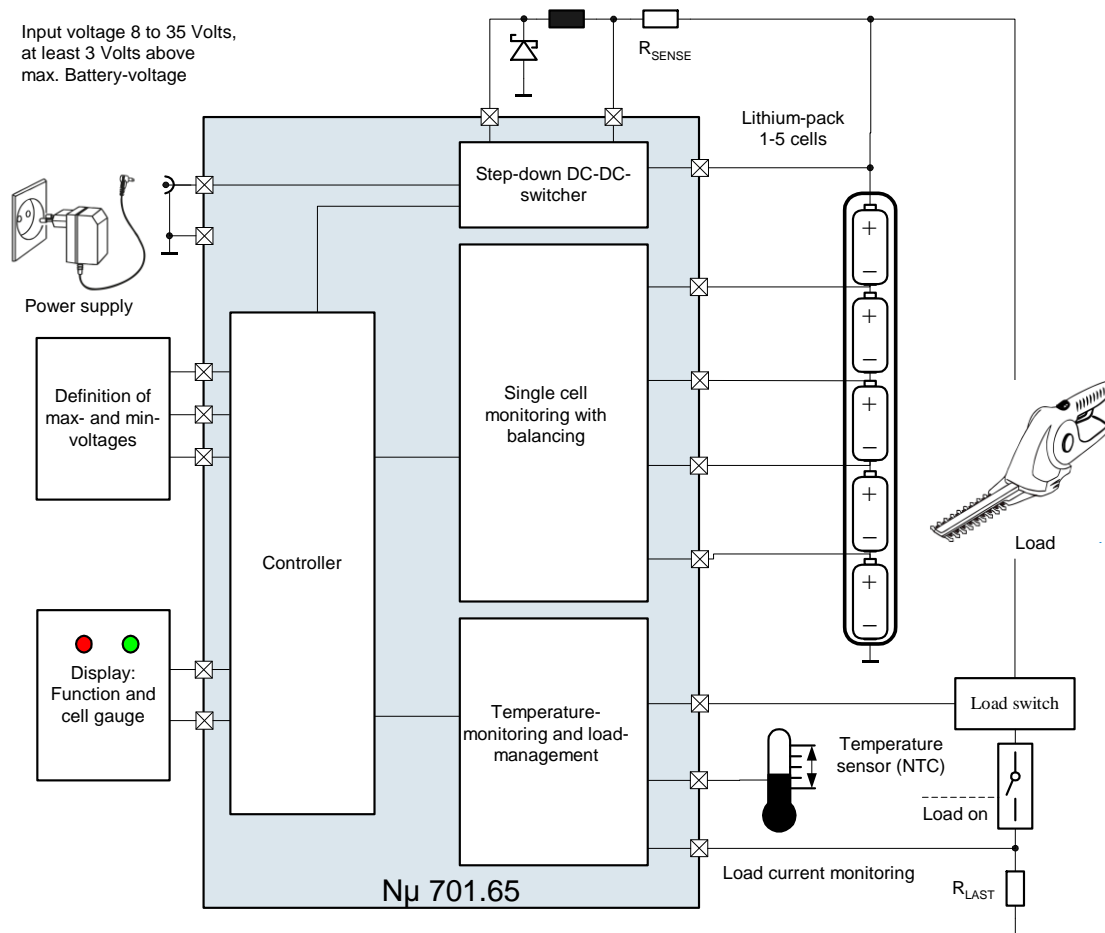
Input voltage 8 to 35 Volts, at least 3 Volts above max. Battery-voltage

$R_{SENSE}$

Lithium-pack 1-5 cells

Step-down DC-DC-switcher

Power supply

Definition of max- and min-voltages

Single cell monitoring with balancing

+
–
+
–
+
–
+
–
+
–

Load

Controller

Display: Function and cell gauge

Temperature-monitoring and load-management

Load switch

Temperature sensor (NTC)

Load on

Load current monitoring

$R_{LAST}$

Nµ 701.65